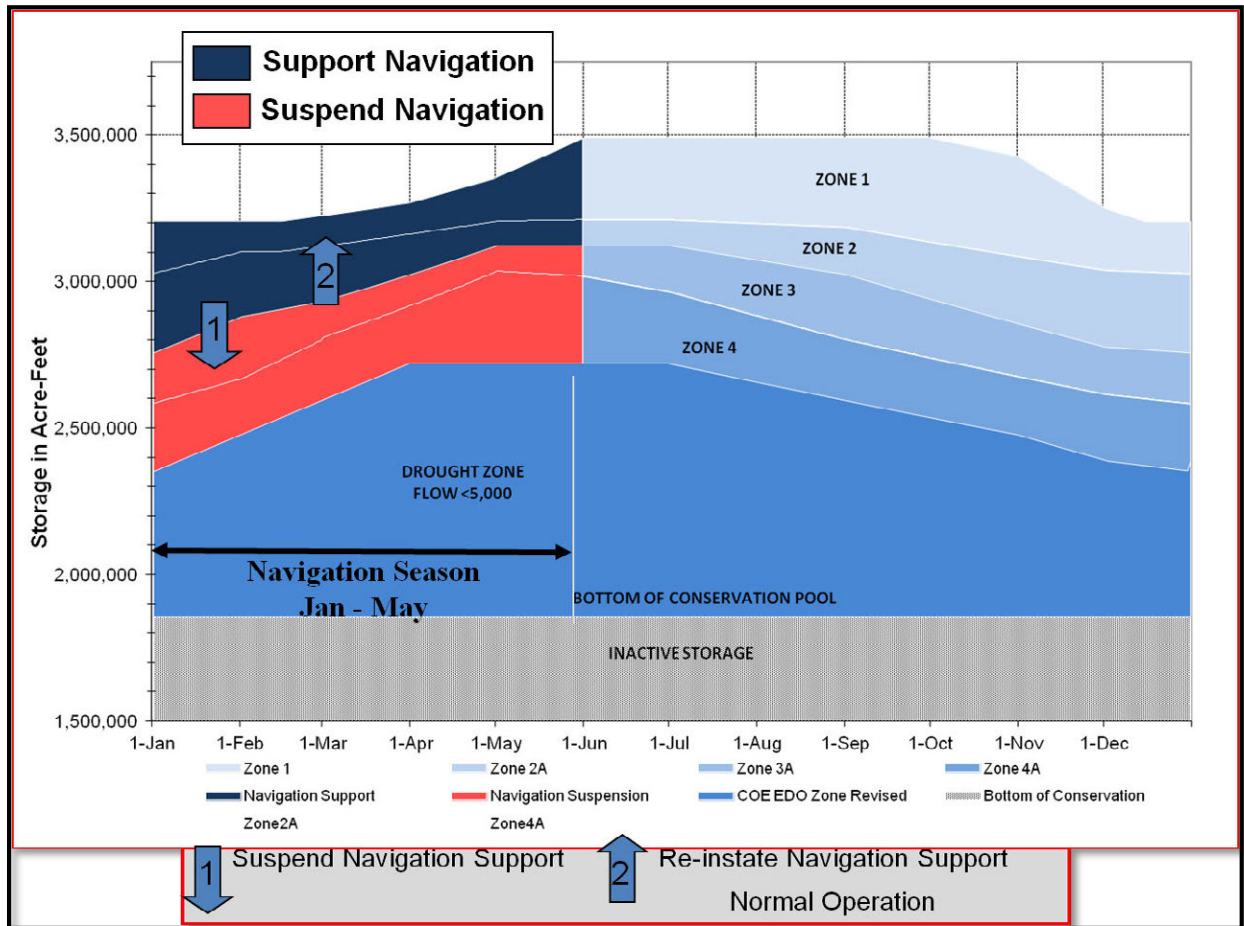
Support Navigation
Suspend Navigation

ZONE 1
ZONE 2
ZONE 3
ZONE 4
2
1
DROUGHT ZONE
FLOW <5,000
Navigation Season
Jan - May
BOTTOM OF CONSERVATION POOL
INACTIVE STORAGE

Storage in Acre-Feet
3,500,000
3,000,000
2,500,000
2,000,000
1,500,000

1-Jan 1-Feb 1-Mar 1-Apr 1-May 1-Jun 1-Jul 1-Aug 1-Sep 1-Oct 1-Nov 1-Dec

Zone 1
Zone 2A
Zone 3A
Zone 4A
Navigation Support Zone2A
Navigation Suspension Zone4A
COE EDO Zone Revised
Bottom of Conservation

1 Suspend Navigation Support
2 Re-instate Navigation Support
Normal Operation